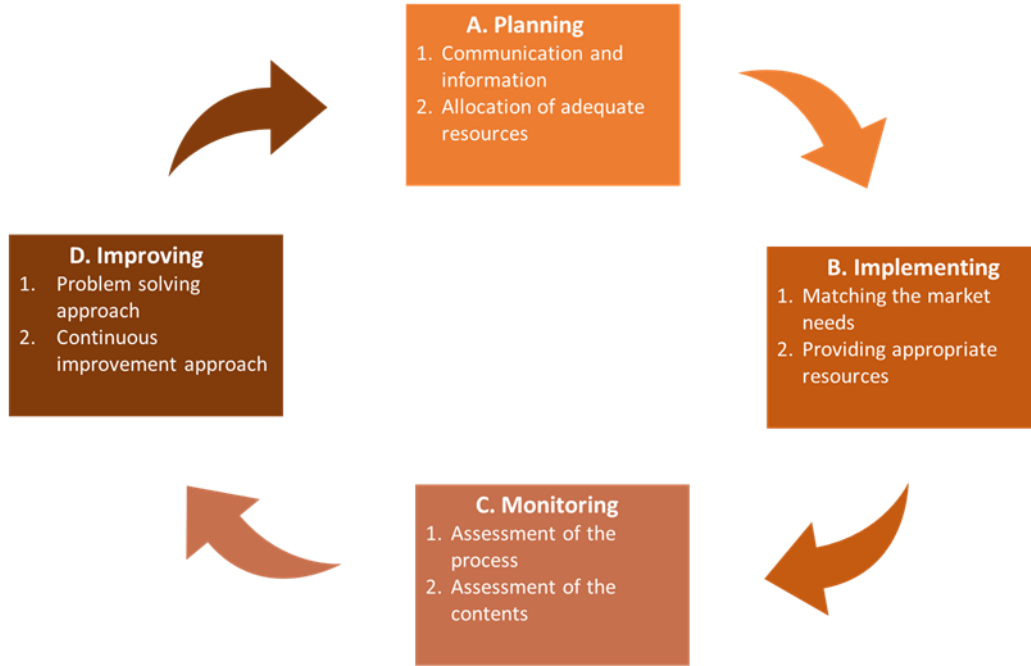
A. Planning
1. Communication and information
2. Allocation of adequate resources

B. Implementing
1. Matching the market needs
2. Providing appropriate resources

C. Monitoring
1. Assessment of the process
2. Assessment of the contents

D. Improving
1. Problem solving approach
2. Continuous improvement approach